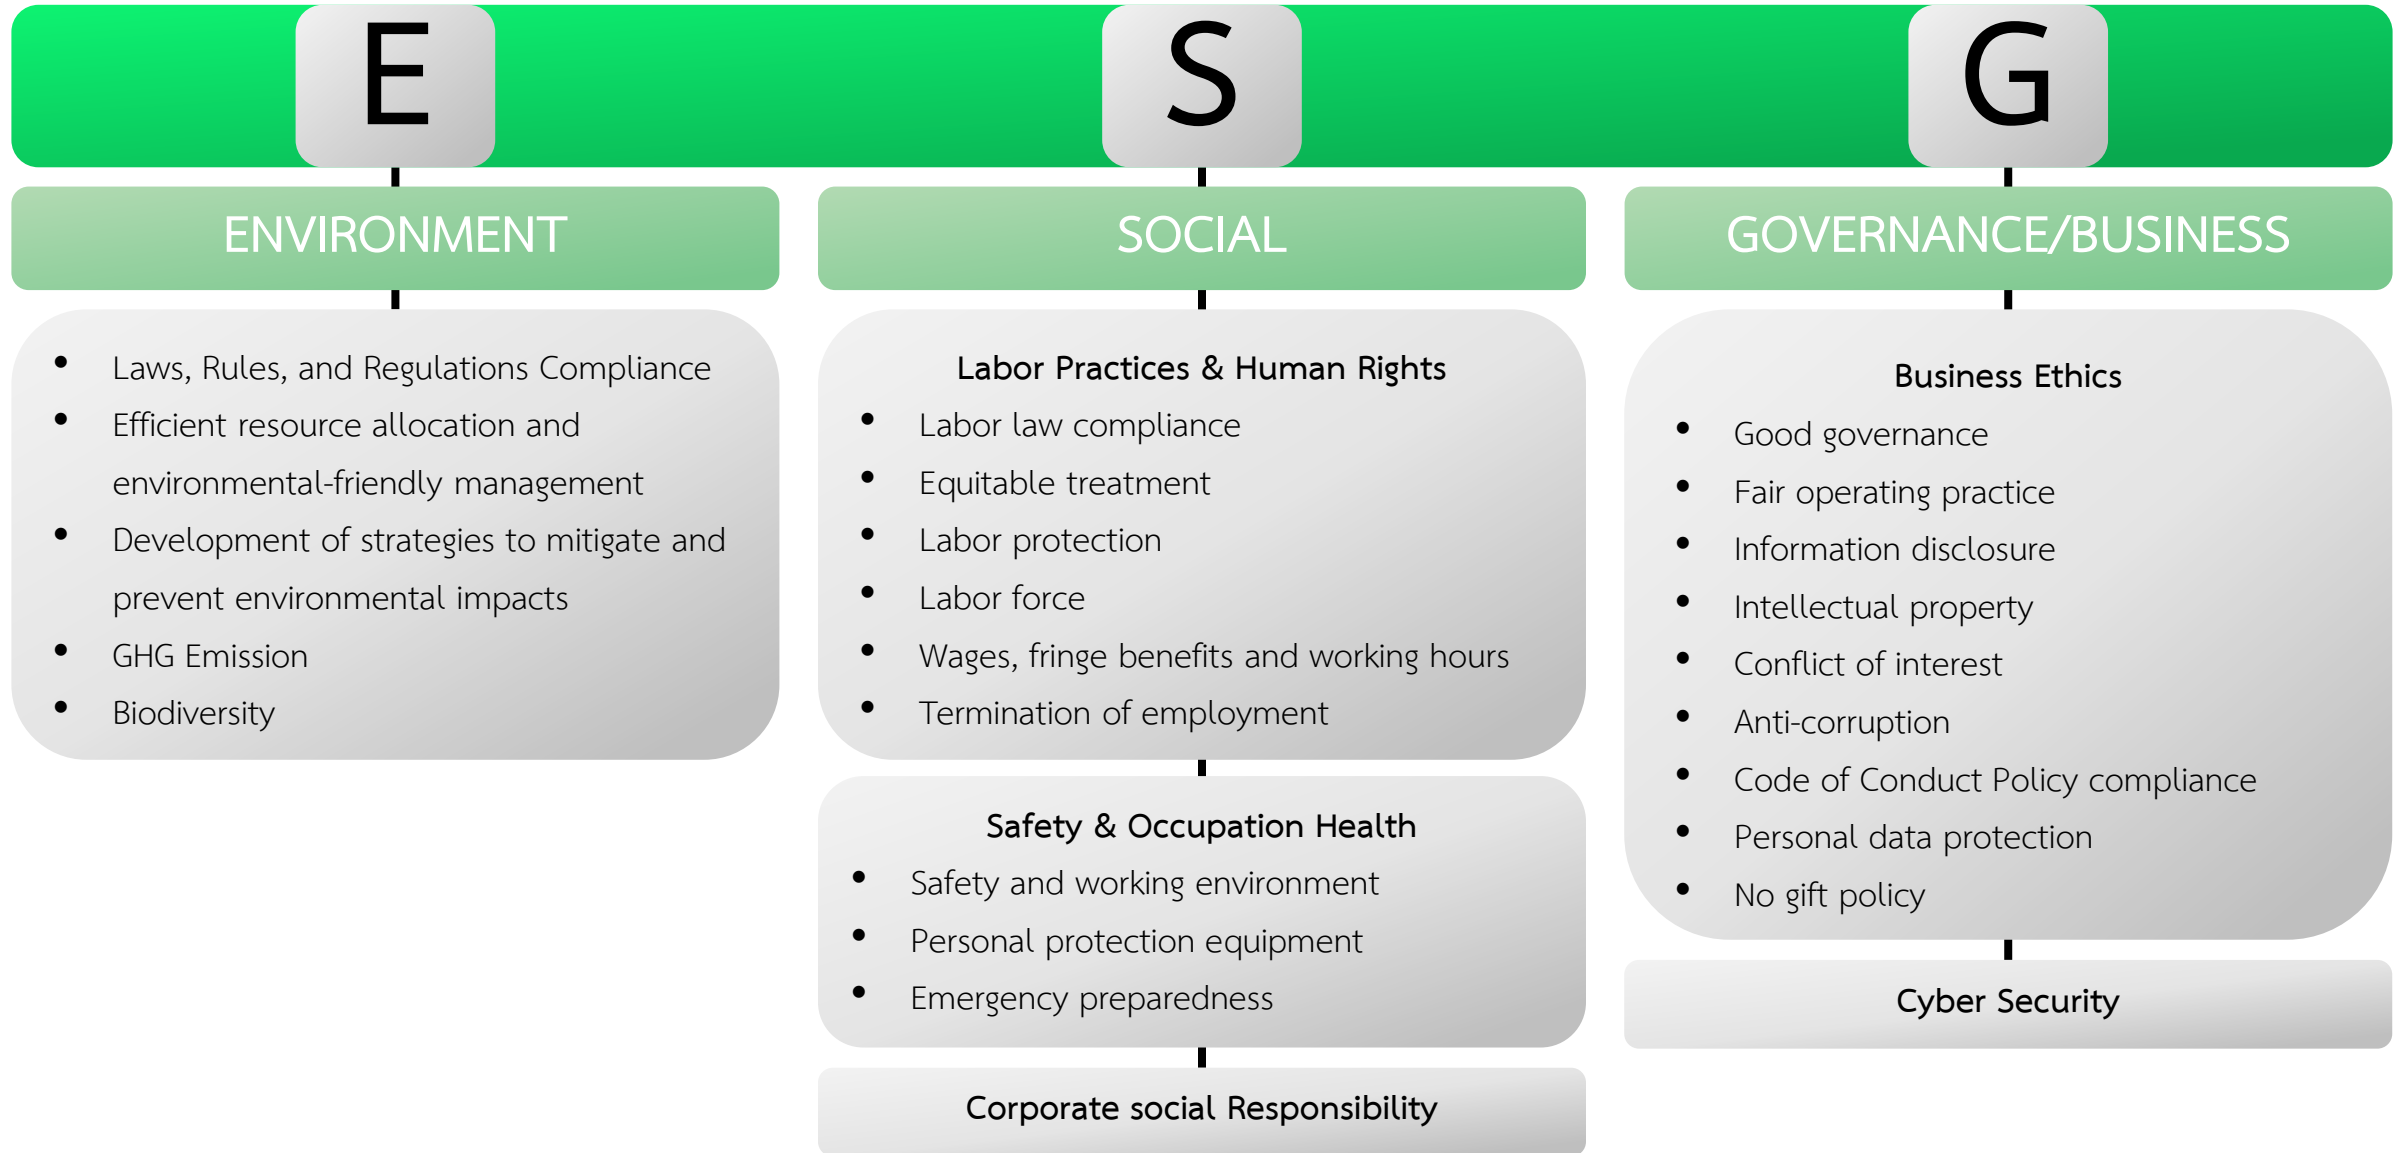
E

S

G

ENVIRONMENT

- Laws, Rules, and Regulations Compliance
- Efficient resource allocation and environmental-friendly management
- Development of strategies to mitigate and prevent environmental impacts
- GHG Emission
- Biodiversity

SOCIAL

Labor Practices & Human Rights
- Labor law compliance
- Equitable treatment
- Labor protection
- Labor force
- Wages, fringe benefits and working hours
- Termination of employment

Safety & Occupation Health
- Safety and working environment
- Personal protection equipment
- Emergency preparedness

Corporate social Responsibility

GOVERNANCE/BUSINESS

Business Ethics
- Good governance
- Fair operating practice
- Information disclosure
- Intellectual property
- Conflict of interest
- Anti-corruption
- Code of Conduct Policy compliance
- Personal data protection
- No gift policy

Cyber Security